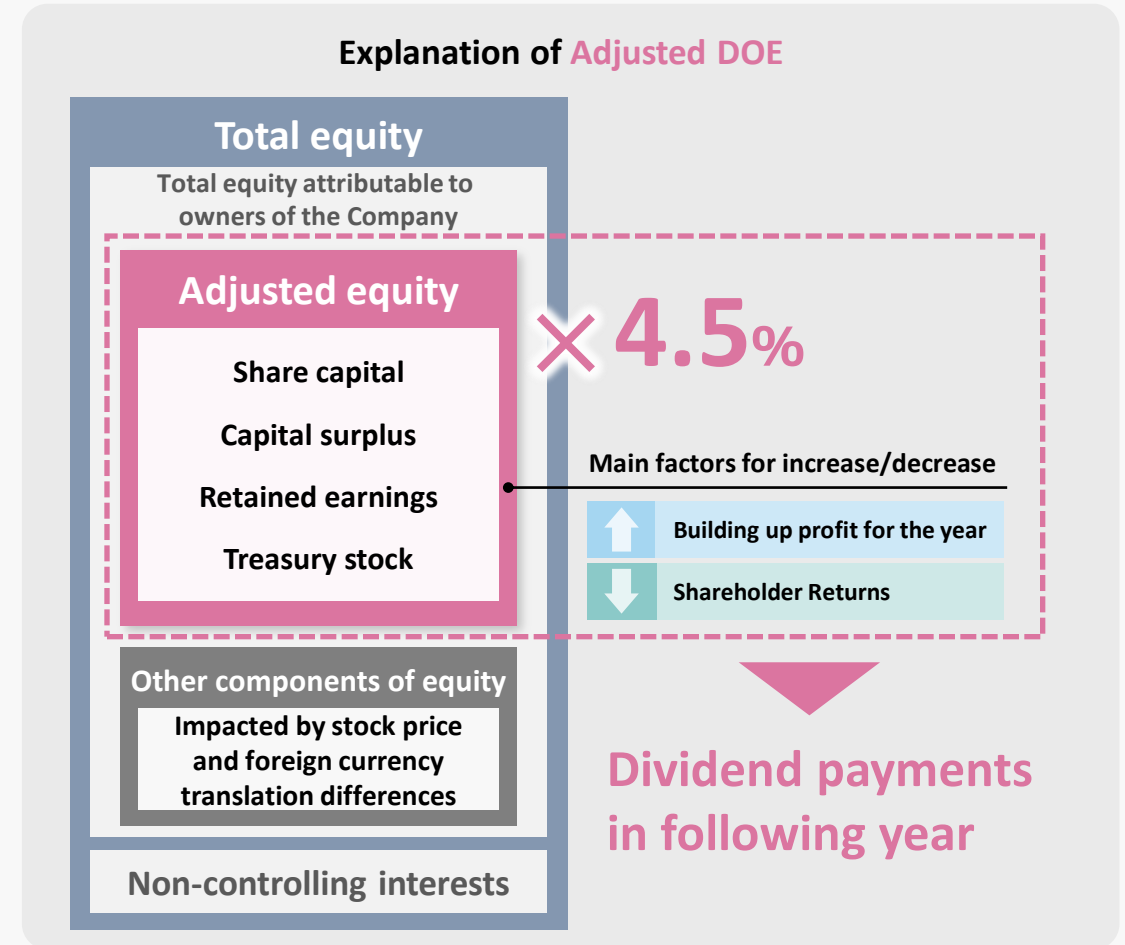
Explanation of Adjusted DOE

Total equity

Total equity attributable to owners of the Company

Adjusted equity

Share capital

Capital surplus

Retained earnings

Treasury stock

$\times$ 4.5%

Main factors for increase/decrease

Building up profit for the year

Shareholder Returns

Other components of equity

Impacted by stock price and foreign currency translation differences

Dividend payments in following year

Non-controlling interests